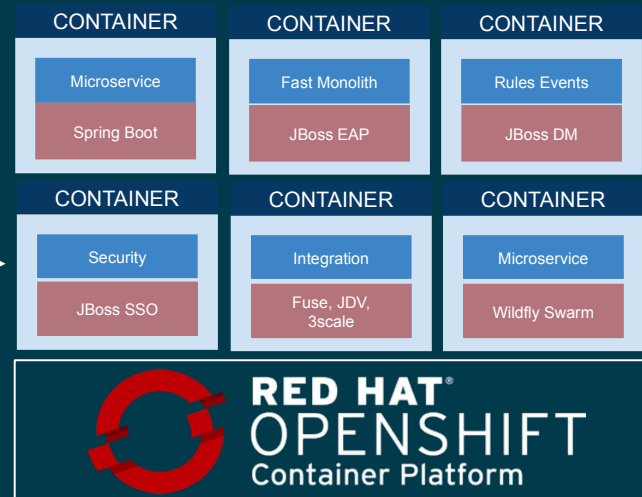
CONTAINER

Microservice

Spring Boot

CONTAINER

Fast Monolith

JBoss EAP

CONTAINER

Rules Events

JBoss DM

CONTAINER

Security

JBoss SSO

CONTAINER

Integration

Fuse, JDV, 3scale

CONTAINER

Microservice

Wildfly Swarm

RED HAT®
OPENSHIFT
Container Platform